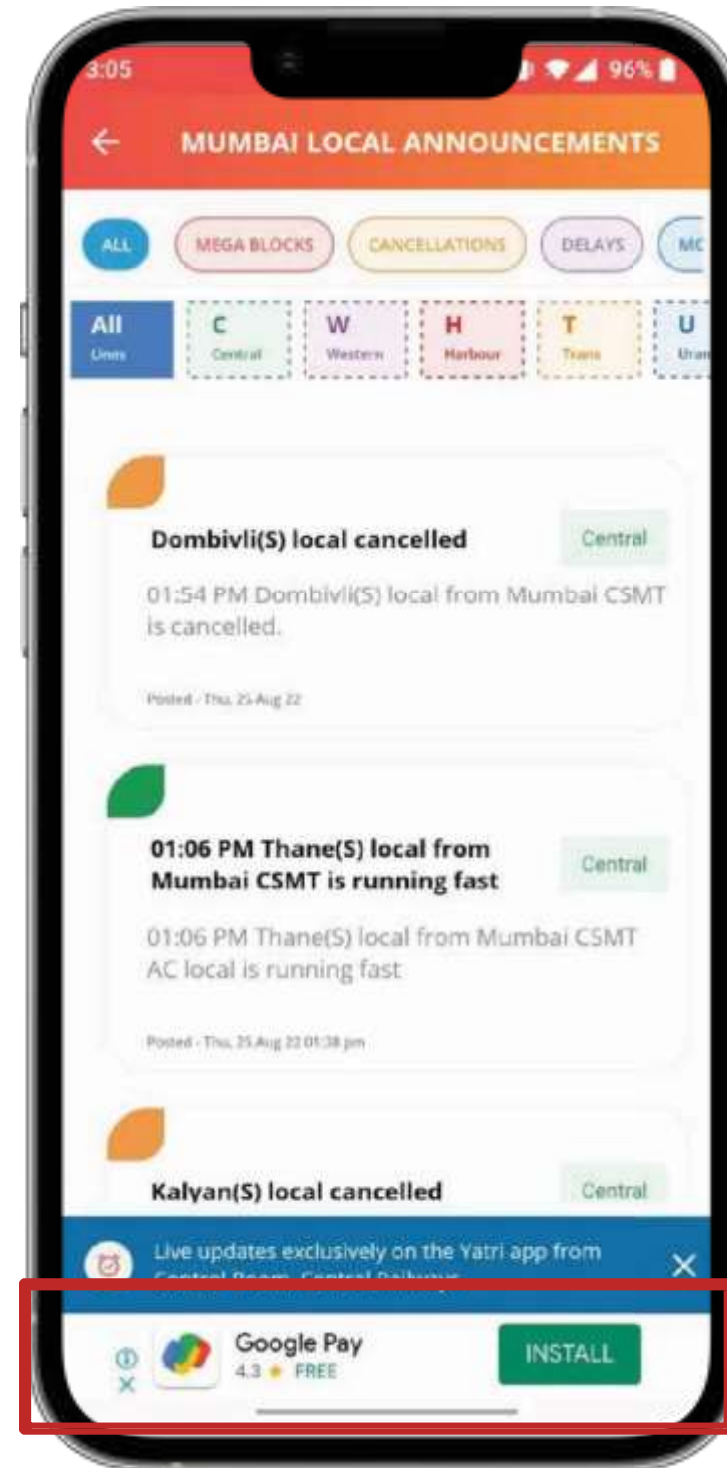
3:05

96%

MUMBAI LOCAL ANNOUNCEMENTS

ALL

MEGA BLOCKS

CANCELLATIONS

DELAYS

MC

All
Lines

C
Central

W
Western

H
Harbour

T
Trans

U
Uran

Dombivli(S) local cancelled

Central

01:54 PM Dombivli(S) local from Mumbai CSMT is cancelled.

Posted - Thu, 25 Aug 22

01:06 PM Thane(S) local from Mumbai CSMT is running fast

Central

01:06 PM Thane(S) local from Mumbai CSMT AC local is running fast

Posted - Thu, 25 Aug 22 01:38 pm

Kalyan(S) local cancelled

Central

Live updates exclusively on the Yatri app from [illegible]

Google Pay
4.3 ★ FREE

INSTALL